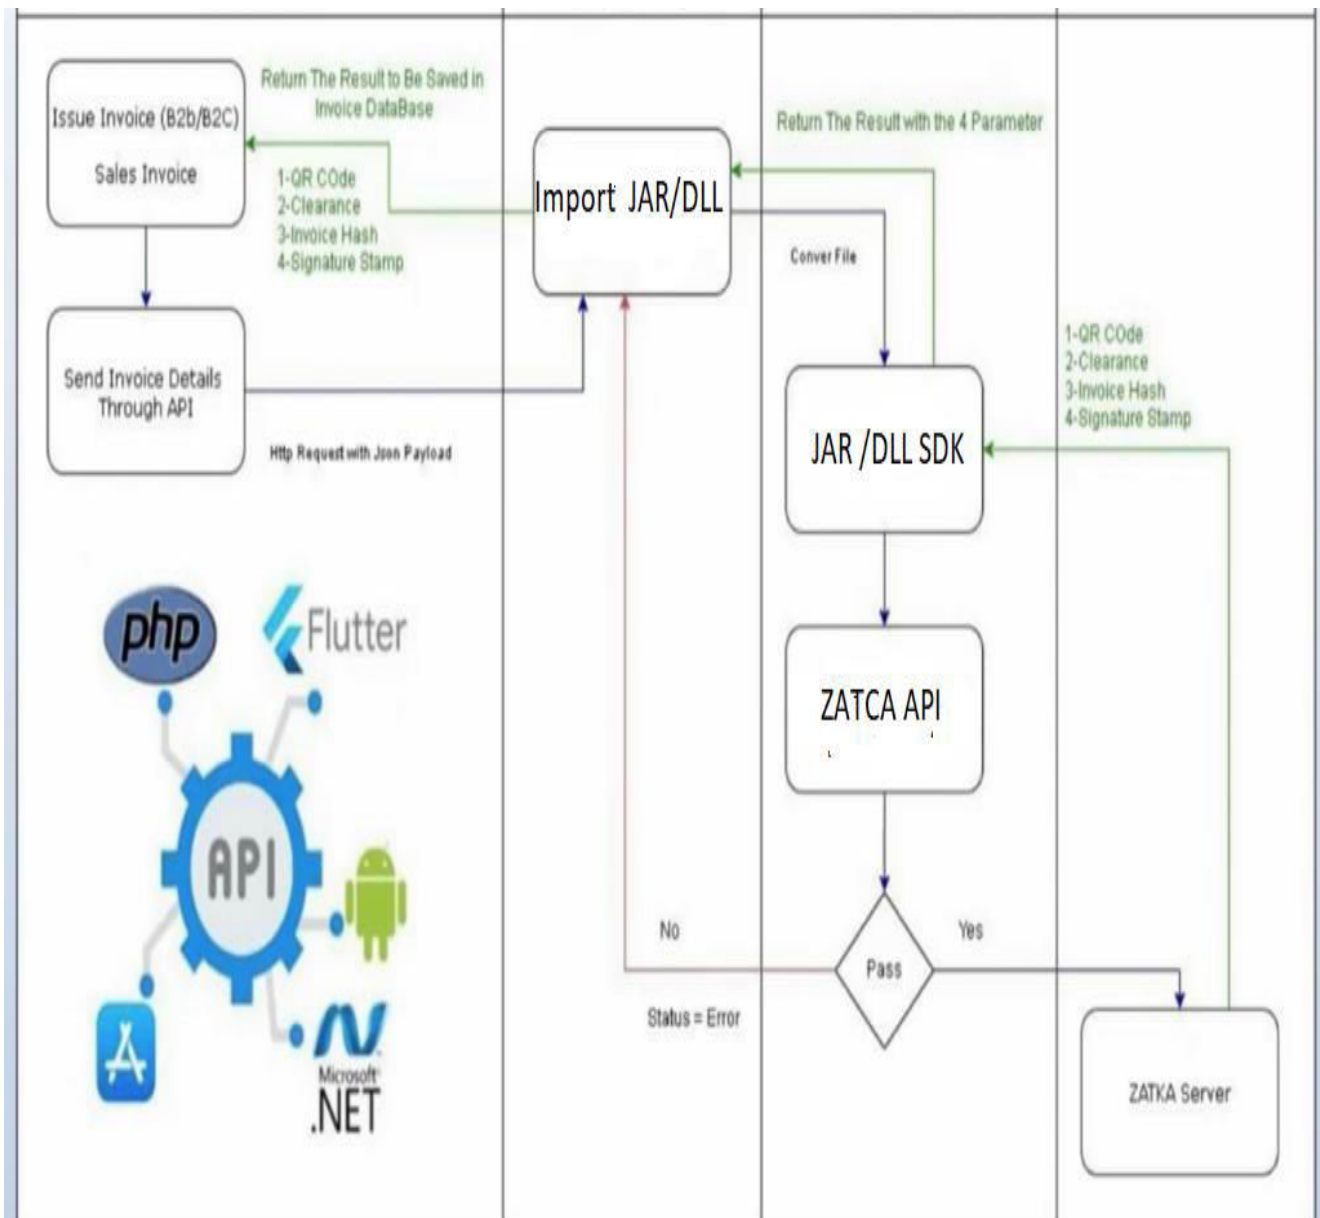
Issue Invoice (B2b/B2C)

Sales Invoice

Return The Result to Be Saved in Invoice DataBase

1-QR COde
2-Clearance
3-Invoice Hash
4-Signature Stamp

Import JAR/DLL

Return The Result with the 4 Parameter

Conver File

Send Invoice Details Through API

Http Request with Json Payload

1-QR COde
2-Clearance
3-Invoice Hash
4-Signature Stamp

JAR /DLL SDK

php

Flutter

API

Microsoft .NET

ZATCA API

No

Yes

Pass

Status = Error

ZATKA Server